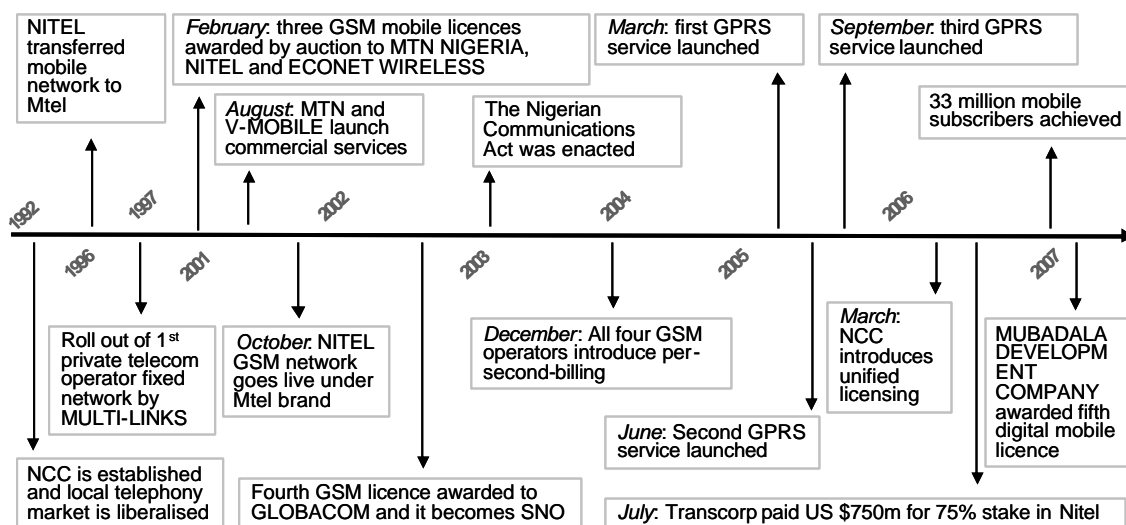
NITEL transferred mobile network to Mtel

*February*: three GSM mobile licences awarded by auction to MTN NIGERIA, NITEL and ECONET WIRELESS

*August*: MTN and V-MOBILE launch commercial services

The Nigerian Communications Act was enacted

*March*: first GPRS service launched

*September*: third GPRS service launched

33 million mobile subscribers achieved

1992

1996

1997

2001

2002

2003

2004

2005

2006

2007

Roll out of 1$^{st}$ private telecom operator fixed network by MULTI-LINKS

*October*: NITEL GSM network goes live under Mtel brand

*December*: All four GSM operators introduce per-second-billing

*March*: NCC introduces unified licensing

MUBADALA DEVELOPMENT COMPANY awarded fifth digital mobile licence

*June*: Second GPRS service launched

NCC is established and local telephony market is liberalised

Fourth GSM licence awarded to GLOBACOM and it becomes SNO

*July*: Transcorp paid US $750m for 75% stake in Nitel